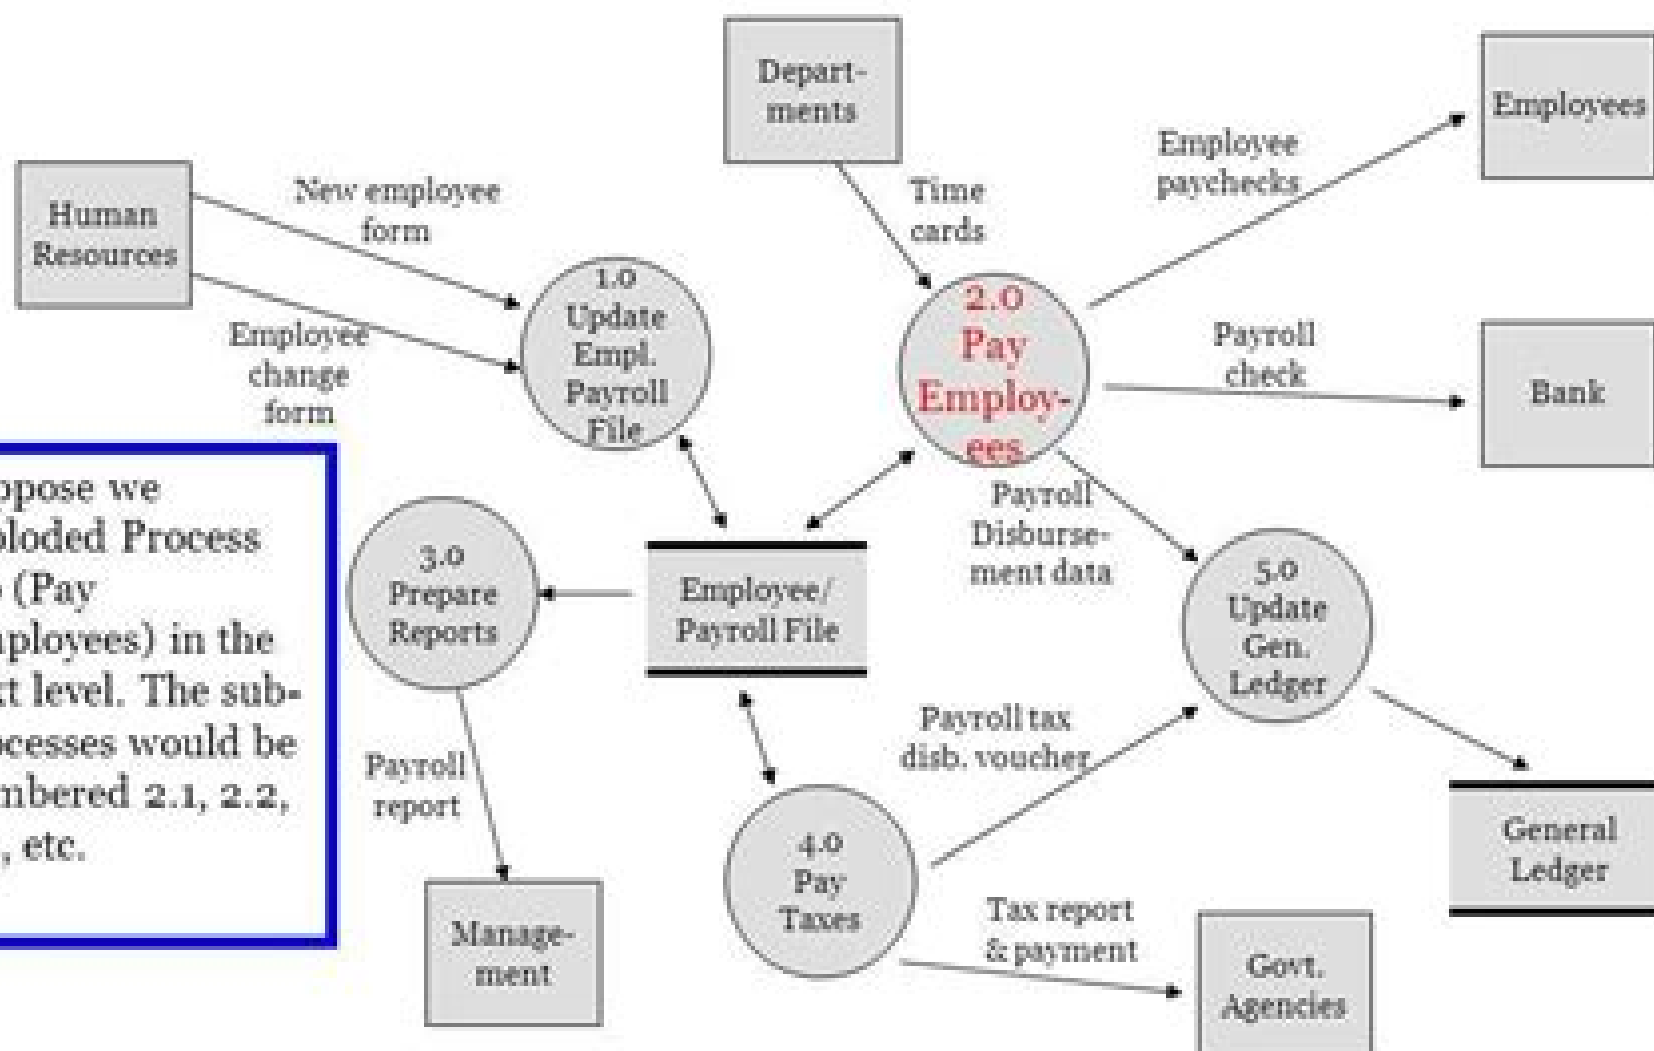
Depart-ments

Employees

Human Resources

New employee form

Time cards

Employee paychecks

1.0 Update Empl. Payroll File

2.0 Pay Employ-ees

Employee change form

Payroll check

Bank

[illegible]pose we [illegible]loded Process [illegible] (Pay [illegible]ployees) in the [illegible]t level. The sub-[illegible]cesses would be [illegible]nbered 2.1, 2.2, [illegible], etc.

3.0 Prepare Reports

Employee/ Payroll File

Payroll Disburse-ment data

5.0 Update Gen. Ledger

Payroll report

Payroll tax disb. voucher

General Ledger

4.0 Pay Taxes

Tax report & payment

Manage-ment

Govt. Agencies